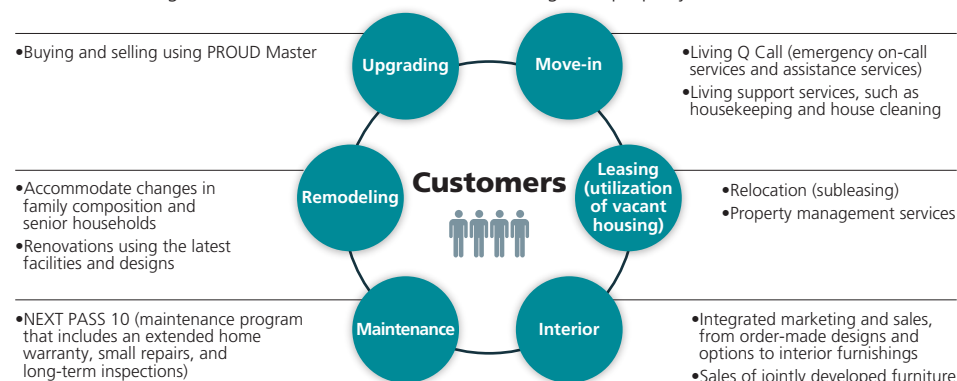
•Buying and selling using PROUD Master

Upgrading

Move-in

•Living Q Call (emergency on-call services and assistance services)
•Living support services, such as housekeeping and house cleaning

•Accommodate changes in family composition and senior households
•Renovations using the latest facilities and designs

Remodeling

Customers

Leasing (utilization of vacant housing)

•Relocation (subleasing)
•Property management services

•NEXT PASS 10 (maintenance program that includes an extended home warranty, small repairs, and long-term inspections)

Maintenance

Interior

•Integrated marketing and sales, from order-made designs and options to interior furnishings
•Sales of jointly developed furniture